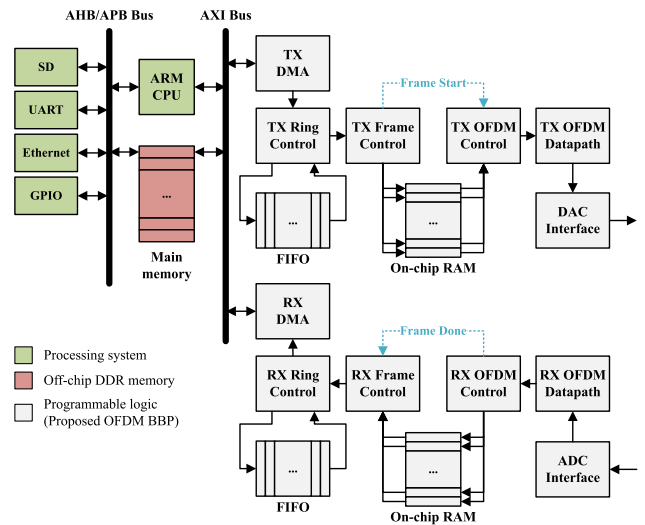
AHB/APB Bus

AXI Bus

SD

UART

Ethernet

GPIO

ARM CPU

...

Main memory

TX DMA

TX Ring Control

...

FIFO

Frame Start

TX Frame Control

...

On-chip RAM

TX OFDM Control

TX OFDM Datapath

DAC Interface

RX DMA

RX Ring Control

...

FIFO

Frame Done

RX Frame Control

...

On-chip RAM

RX OFDM Control

RX OFDM Datapath

ADC Interface

Processing system

Off-chip DDR memory

Programmable logic (Proposed OFDM BBP)